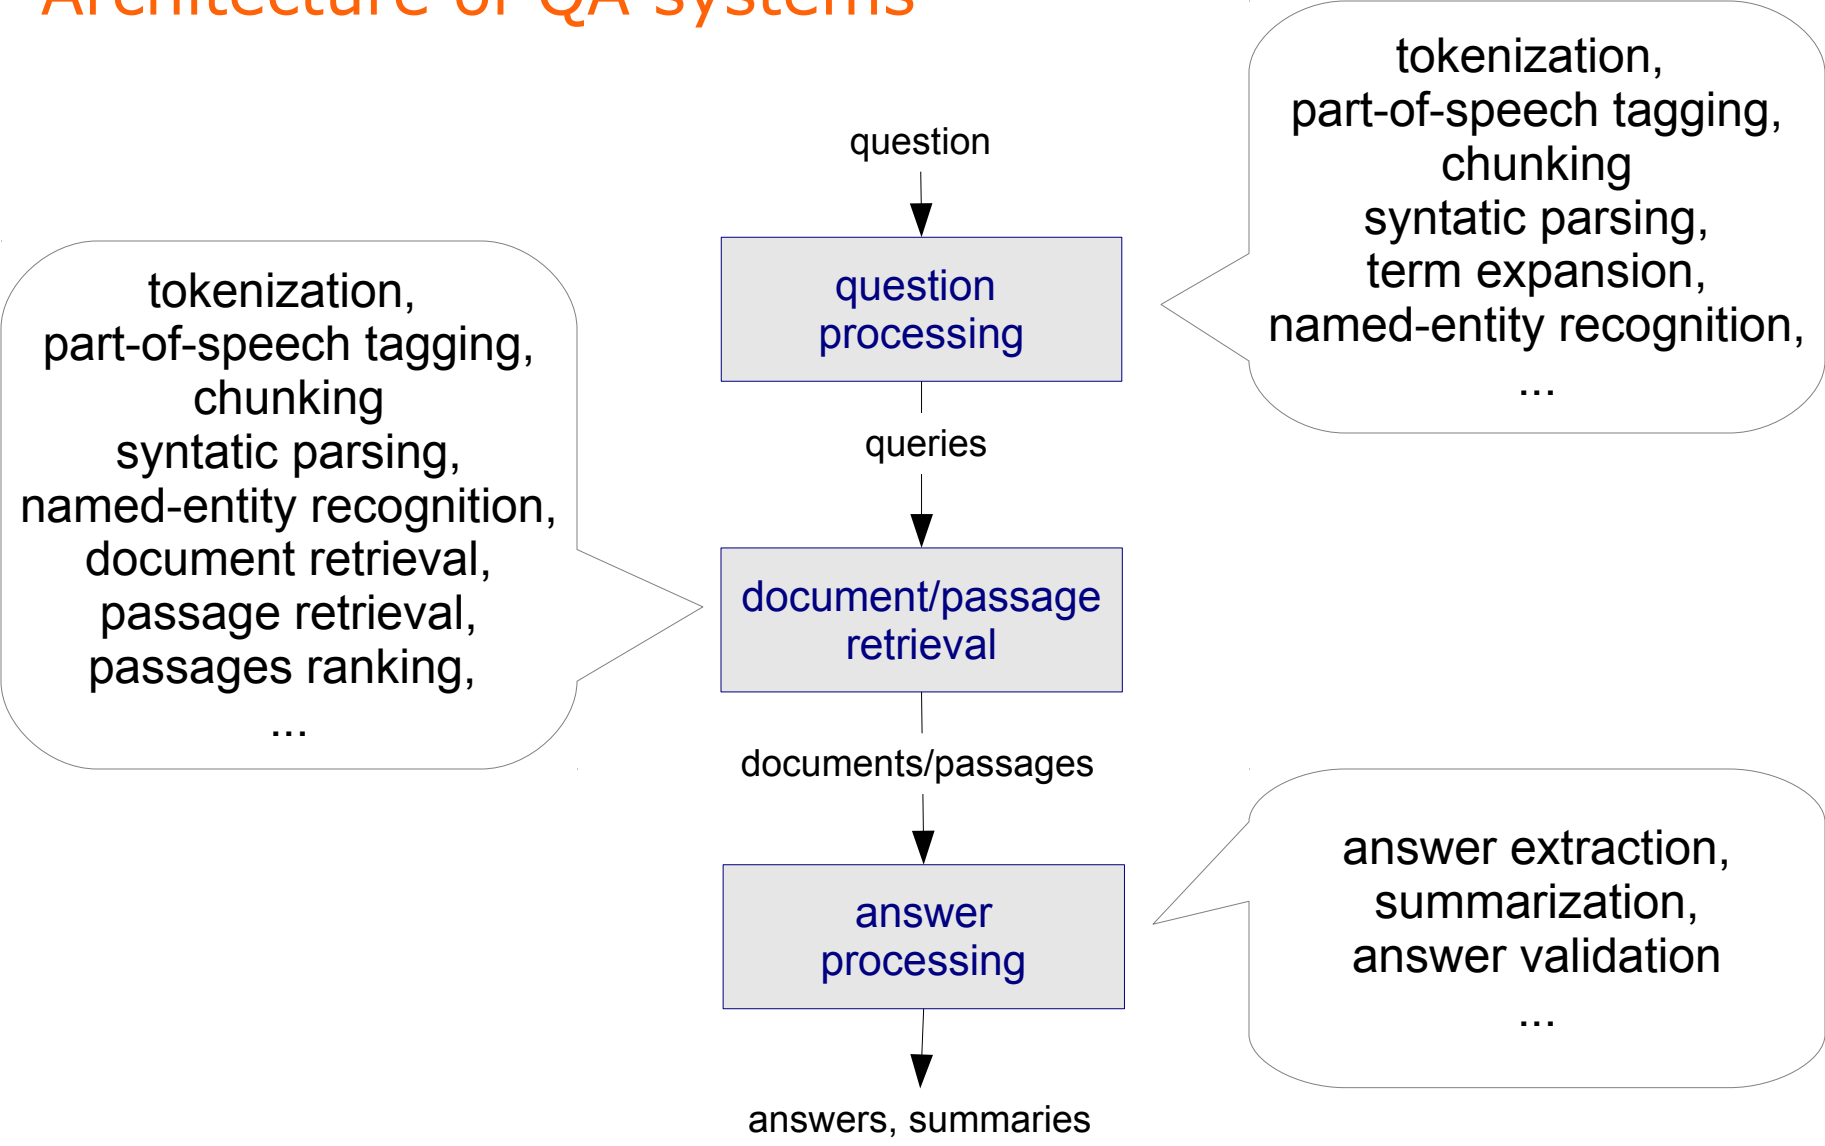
Architecture of QA systems

question

question processing

tokenization,
part-of-speech tagging,
chunking
syntatic parsing,
term expansion,
named-entity recognition,
...

queries

tokenization,
part-of-speech tagging,
chunking
syntatic parsing,
named-entity recognition,
document retrieval,
passage retrieval,
passages ranking,
...

document/passage retrieval

documents/passages

answer processing

answer extraction,
summarization,
answer validation
...

answers, summaries